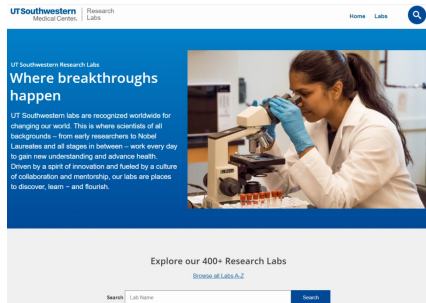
UTSouthwestern Medical Center. | Research Labs

Home Labs

UT Southwestern Research Labs

Where breakthroughs happen

UT Southwestern labs are recognized worldwide for changing our world. This is where scientists of all backgrounds – from early researchers to Nobel Laureates and all stages in between – work every day to gain new understanding and advance health. Driven by a spirit of innovation and fueled by a culture of collaboration and mentorship, our labs are places to discover, learn – and flourish.

Explore our 400+ Research Labs

Browse all Labs A-Z

Search Lab Name Search